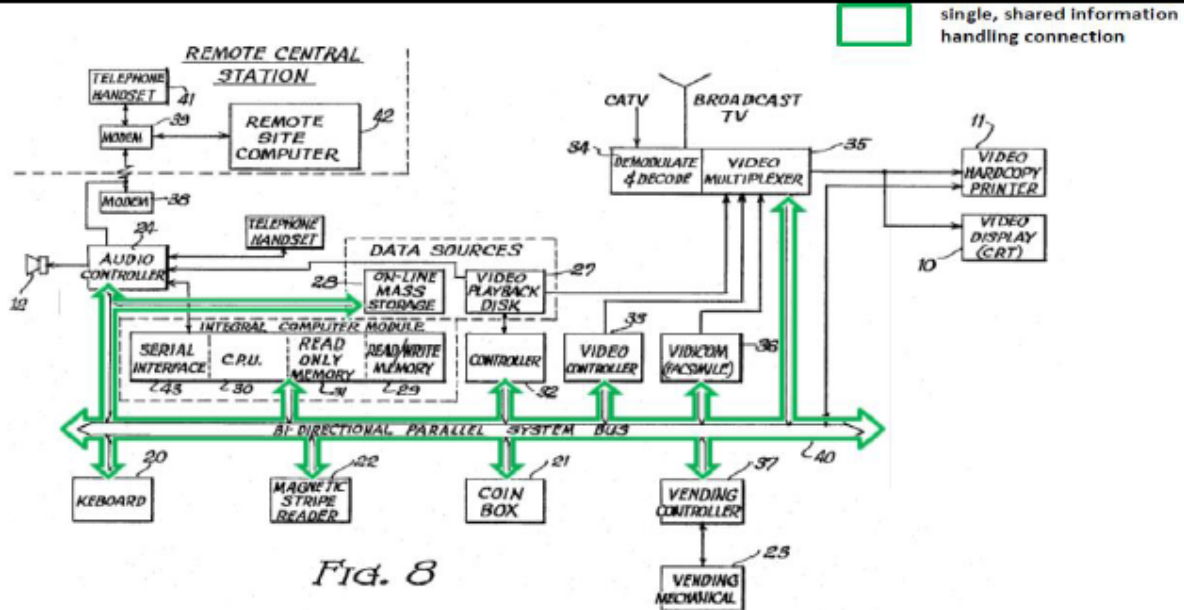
single, shared information handling connection

REMOTE CENTRAL STATION

TELEPHONE HANDSET 41

MODEM 39

REMOTE SITE COMPUTER 42

MODEM 38

24 AUDIO CONTROLLER

TELEPHONE HANDSET

12

DATA SOURCES

28 ON-LINE MASS STORAGE

VIDEO PLAYBACK DISK 27

CATV

BROADCAST TV

34 DEMODULATE & DECODE

VIDEO MULTIPLEXER 35

11 VIDEO HARDCOPY PRINTER

VIDEO DISPLAY (CRT) 10

INTEGRAL COMPUTER MODULE

SERIAL INTERFACE 43

C.P.U. 30

READ ONLY MEMORY 31

READ/WRITE MEMORY 29

CONTROLLER 32

33 VIDEO CONTROLLER

VIDICOM (FACSIMILE) 36

BI-DIRECTIONAL PARALLEL SYSTEM BUS

40

20 KEBOARD

22 MAGNETIC STRIPE READER

21 COIN BOX

37 VENDING CONTROLLER

23 VENDING MECHANICAL

FIG. 8